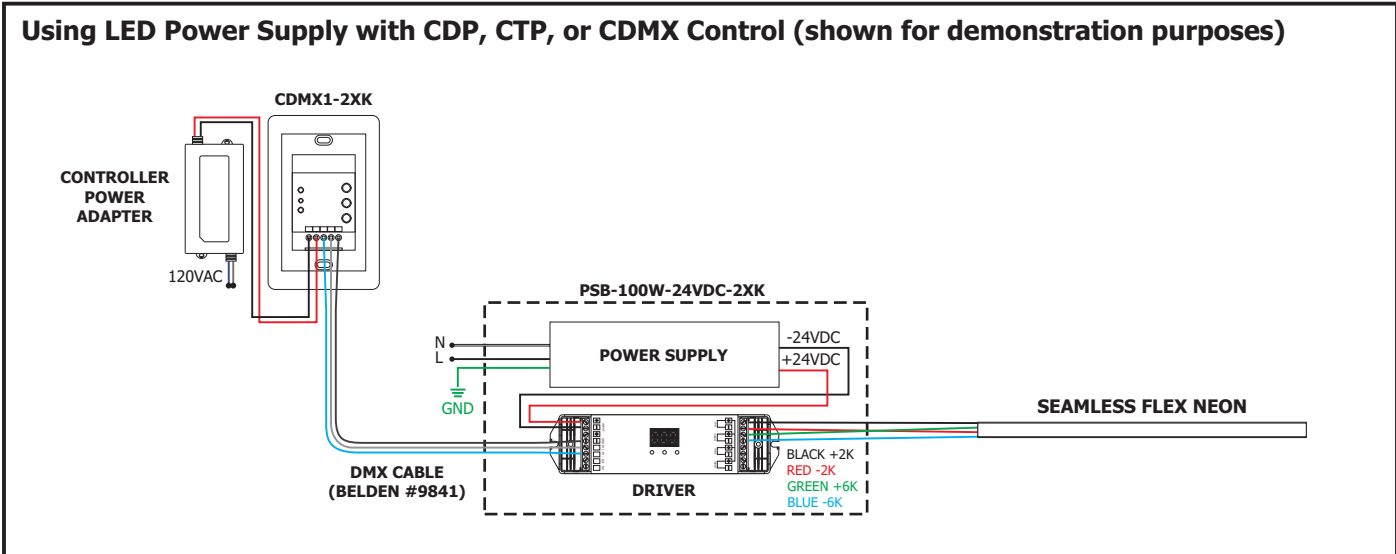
Using LED Power Supply with CDP, CTP, or CDMX Control (shown for demonstration purposes)

CDMX1-2XK

CONTROLLER POWER ADAPTER

120VAC

PSB-100W-24VDC-2XK

N

L

POWER SUPPLY

-24VDC

+24VDC

GND

SEAMLESS FLEX NEON

DMX CABLE (BELDEN #9841)

DRIVER

BLACK +2K
RED -2K
GREEN +6K
BLUE -6K